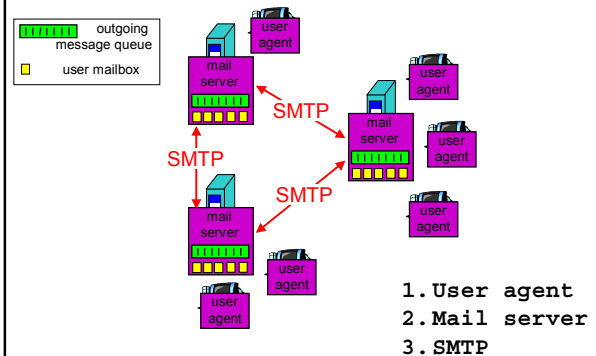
outgoing message queue
user mailbox

user agent
mail server
user agent
SMTP
mail server
user agent
SMTP
user agent
SMTP
mail server
user agent
user agent
user agent

1. User agent
2. Mail server
3. SMTP